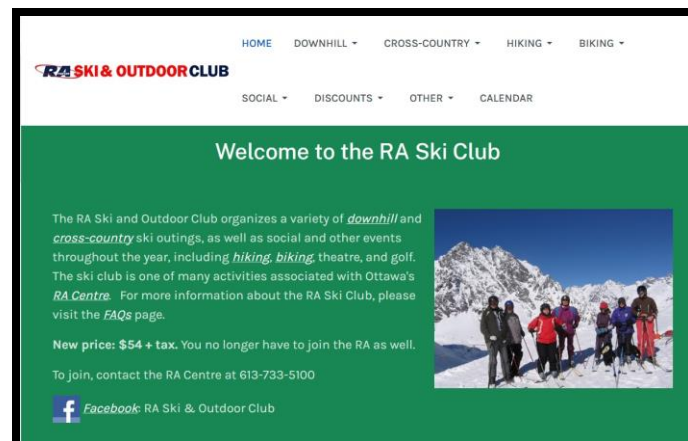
RA SKI & OUTDOOR CLUB

HOME DOWNHILL ▾ CROSS-COUNTRY ▾ HIKING ▾ BIKING ▾

SOCIAL ▾ DISCOUNTS ▾ OTHER ▾ CALENDAR

Welcome to the RA Ski Club

The RA Ski and Outdoor Club organizes a variety of downhill and cross-country ski outings, as well as social and other events throughout the year, including hiking, biking, theatre, and golf. The ski club is one of many activities associated with Ottawa's RA Centre. For more information about the RA Ski Club, please visit the FAQs page.

New price: $54 + tax. You no longer have to join the RA as well.

To join, contact the RA Centre at 613-733-5100

f Facebook: RA Ski & Outdoor Club